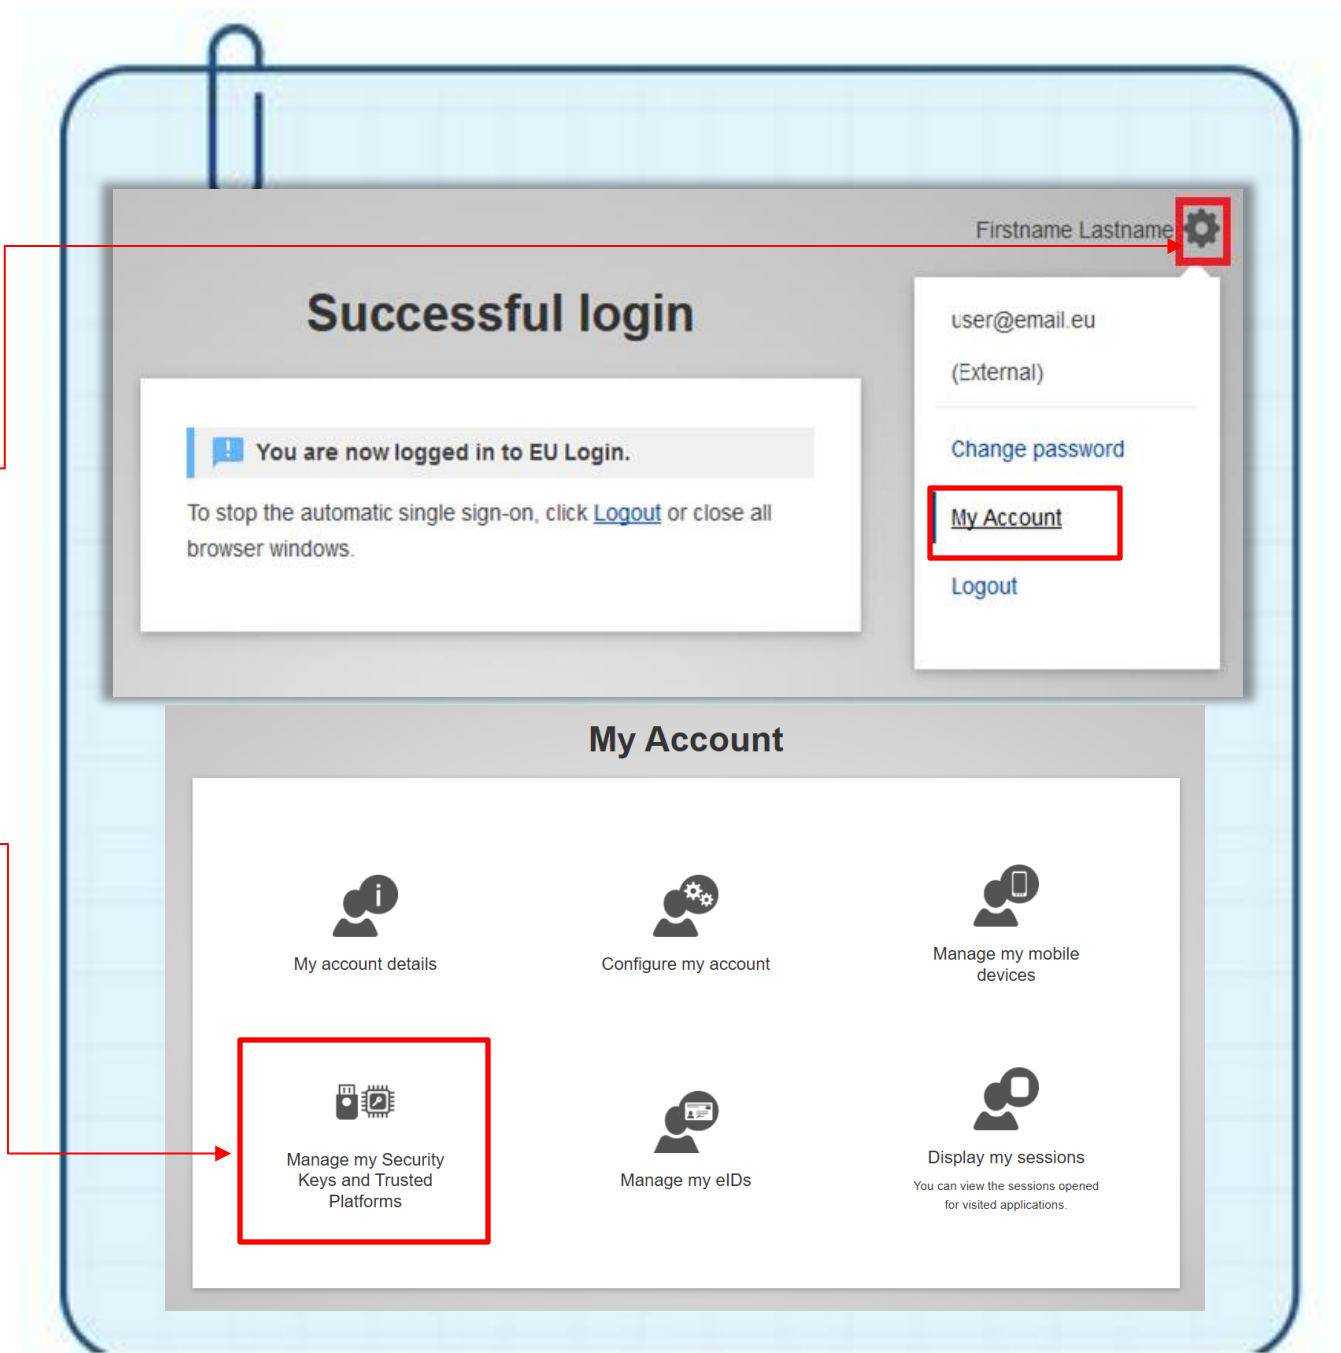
Firstname Lastname

Successful login

You are now logged in to EU Login.

To stop the automatic single sign-on, click Logout or close all browser windows.

user@email.eu

(External)

Change password

My Account

Logout

My Account

My account details

Configure my account

Manage my mobile devices

Manage my Security Keys and Trusted Platforms

Manage my eIDs

Display my sessions

You can view the sessions opened for visited applications.